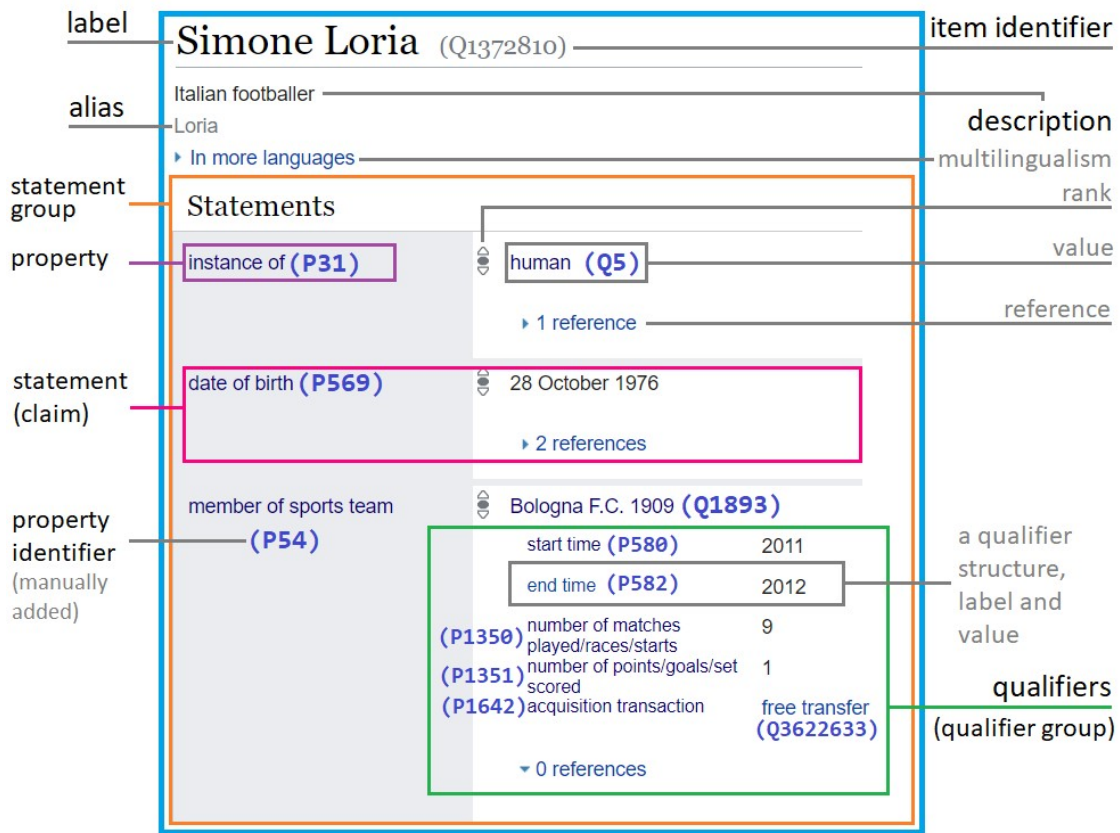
label

Simone Loria (Q1372810)

item identifier

alias

Italian footballer

Loria

description

In more languages

multilingualism

statement group

Statements

rank

property

instance of (P31)

human (Q5)

value

1 reference

reference

statement (claim)

date of birth (P569)

28 October 1976

2 references

member of sports team

Bologna F.C. 1909 (Q1893)

property identifier (manually added)

(P54)

start time (P580) 2011

end time (P582) 2012

a qualifier structure, label and value

(P1350) number of matches played/races/starts 9

(P1351) number of points/goals/set scored 1

(P1642) acquisition transaction free transfer (Q3622633)

qualifiers (qualifier group)

0 references